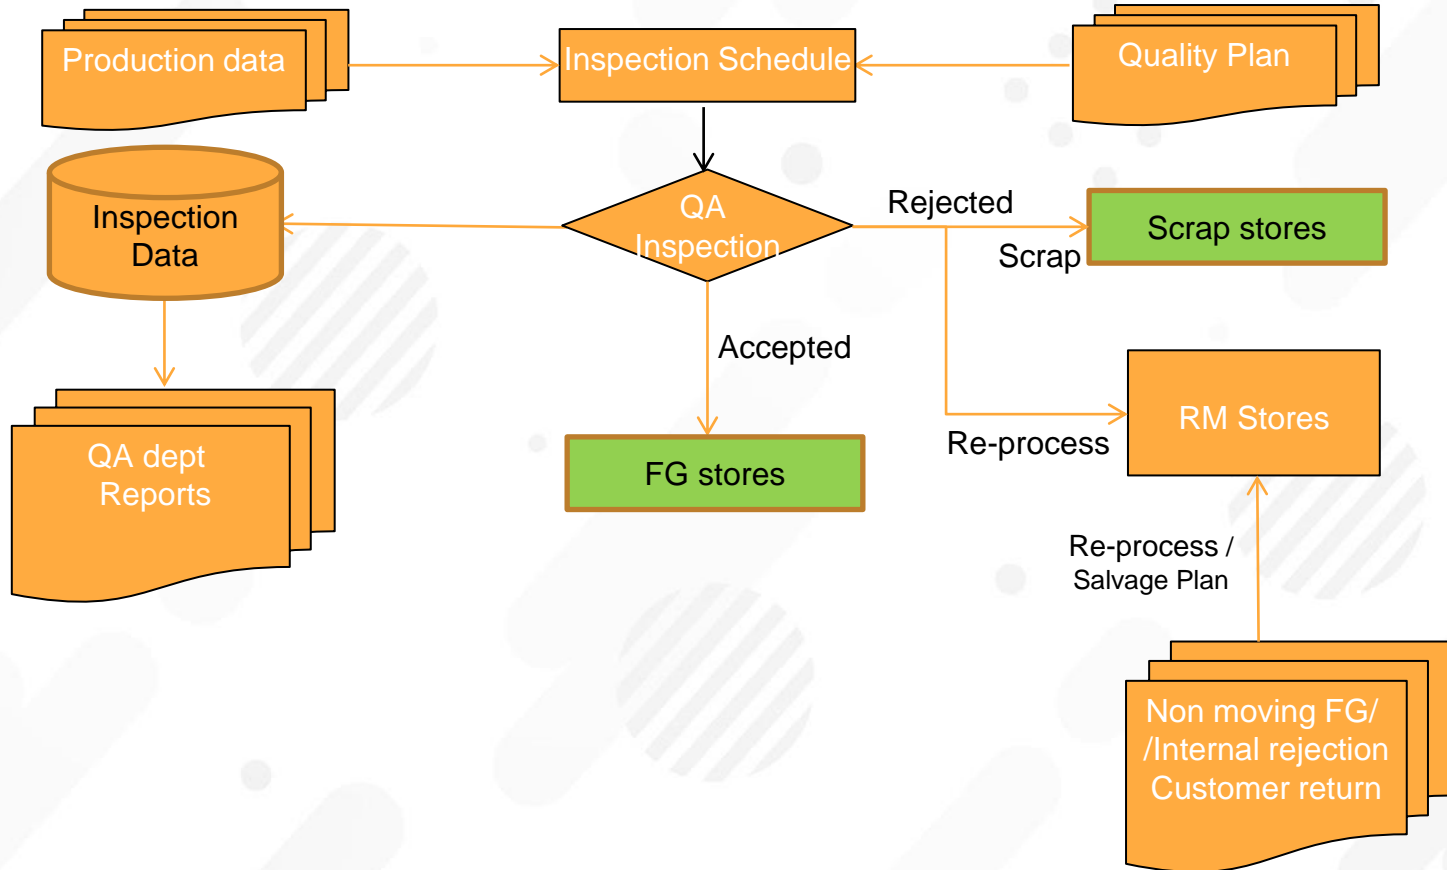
Production data

Inspection Schedule

Quality Plan

Inspection Data

QA Inspection

Rejected

Scrap stores

Scrap

Accepted

RM Stores

Re-process

FG stores

QA dept Reports

Re-process / Salvage Plan

Non moving FG/ /Internal rejection Customer return